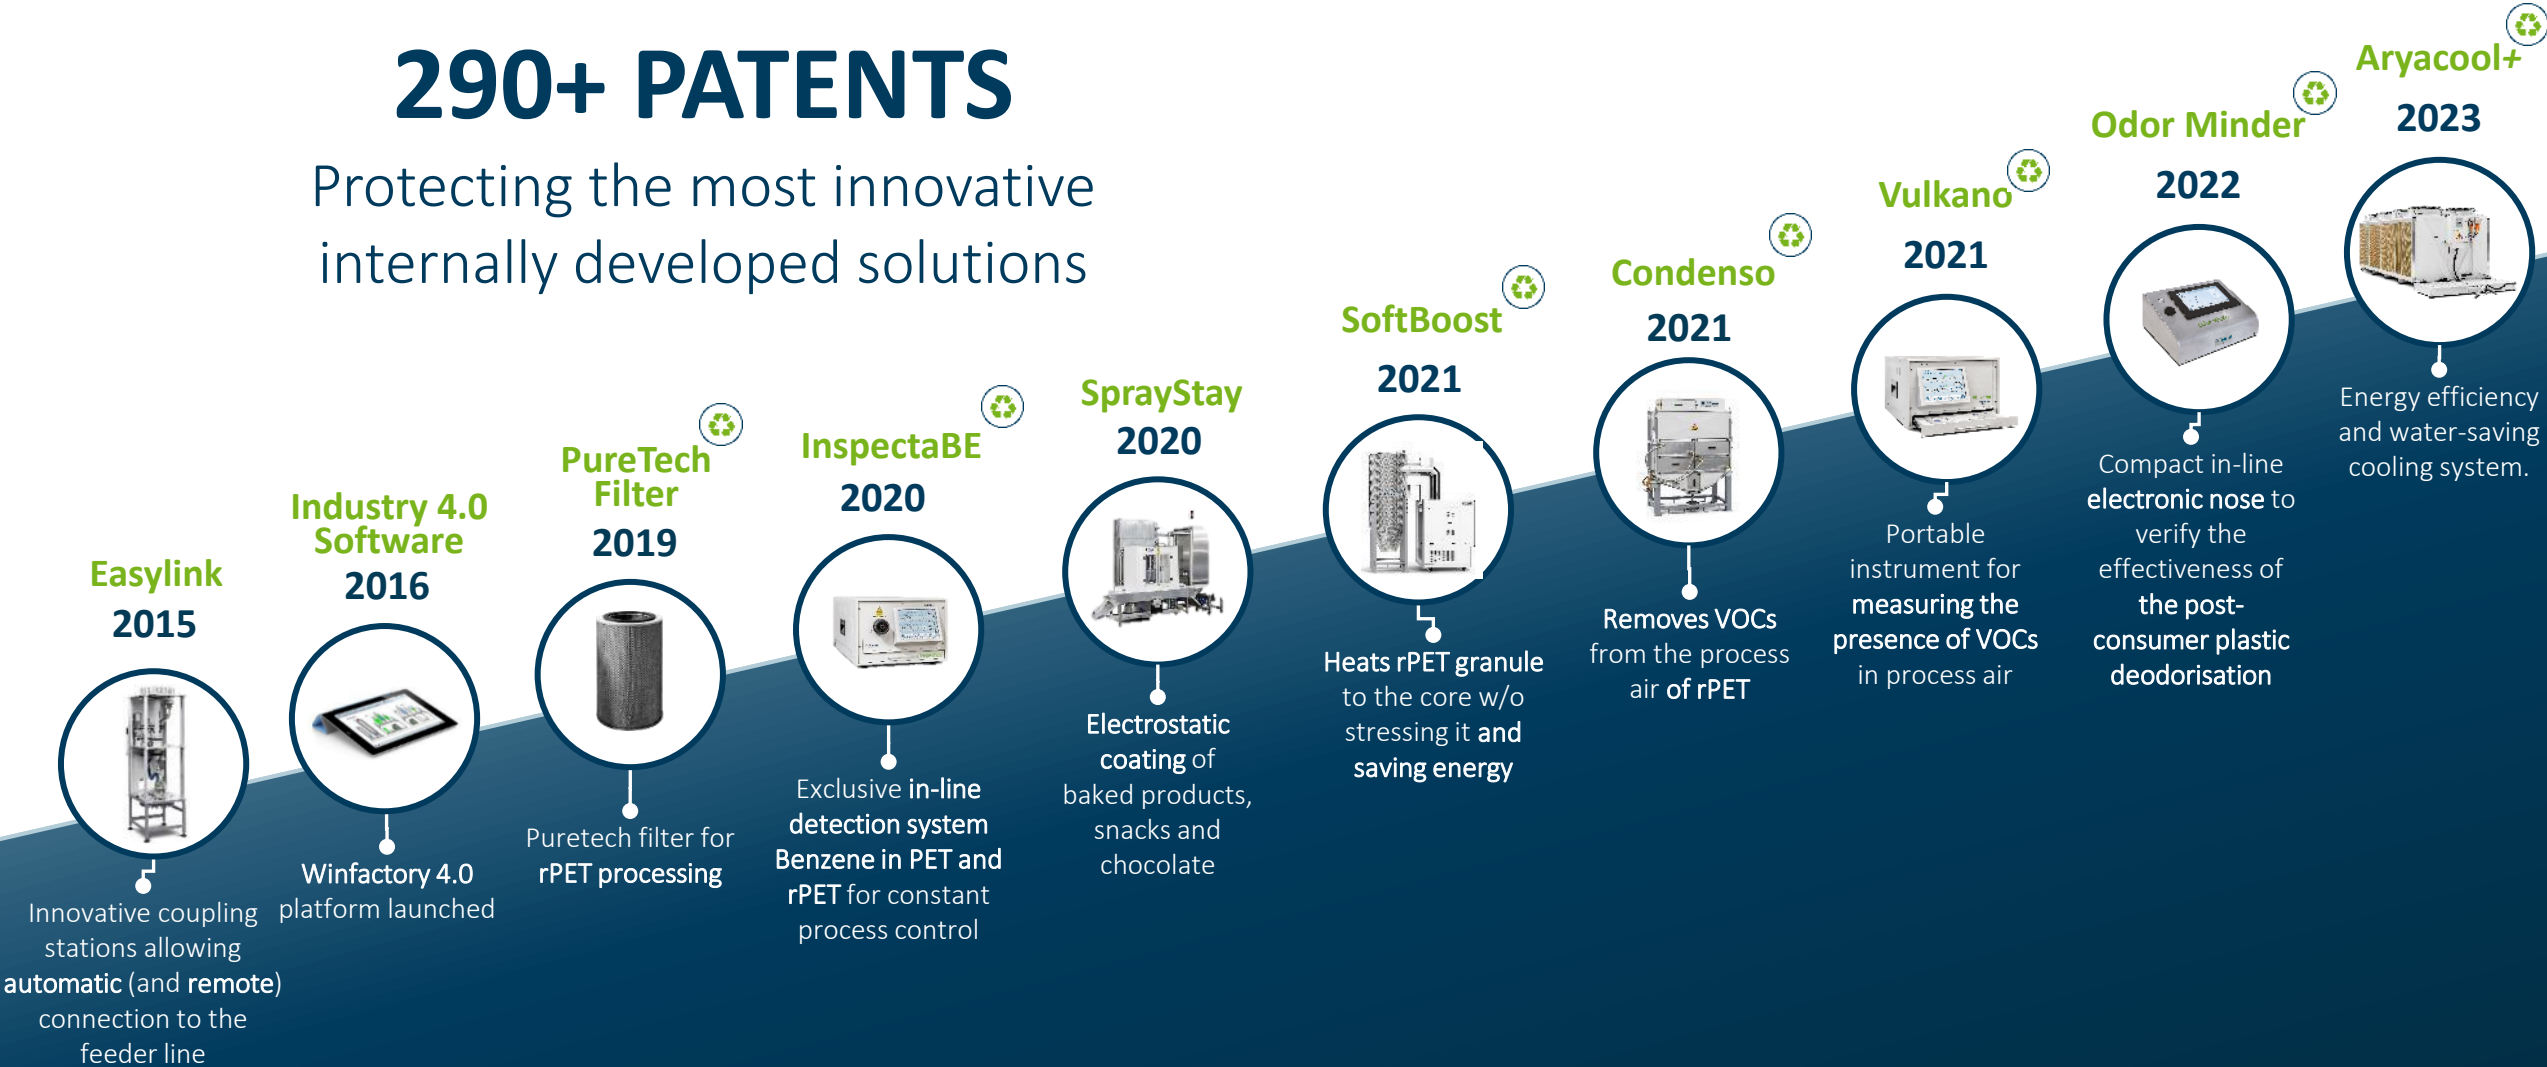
290+ PATENTS

Protecting the most innovative internally developed solutions

Easylink
2015

Innovative coupling stations allowing automatic (and remote) connection to the feeder line

Industry 4.0 Software
2016

Winfactory 4.0 platform launched

PureTech Filter
2019

Puretech filter for rPET processing

InspectaBE
2020

Exclusive in-line detection system Benzene in PET and rPET for constant process control

SprayStay
2020

Electrostatic coating of baked products, snacks and chocolate

SoftBoost
2021

Heats rPET granule to the core w/o stressing it and saving energy

Condenso
2021

Removes VOCs from the process air of rPET

Vulkano
2021

Portable instrument for measuring the presence of VOCs in process air

Odor Minder
2022

Compact in-line electronic nose to verify the effectiveness of the post-consumer plastic deodorisation

Aryacool+
2023

Energy efficiency and water-saving cooling system.